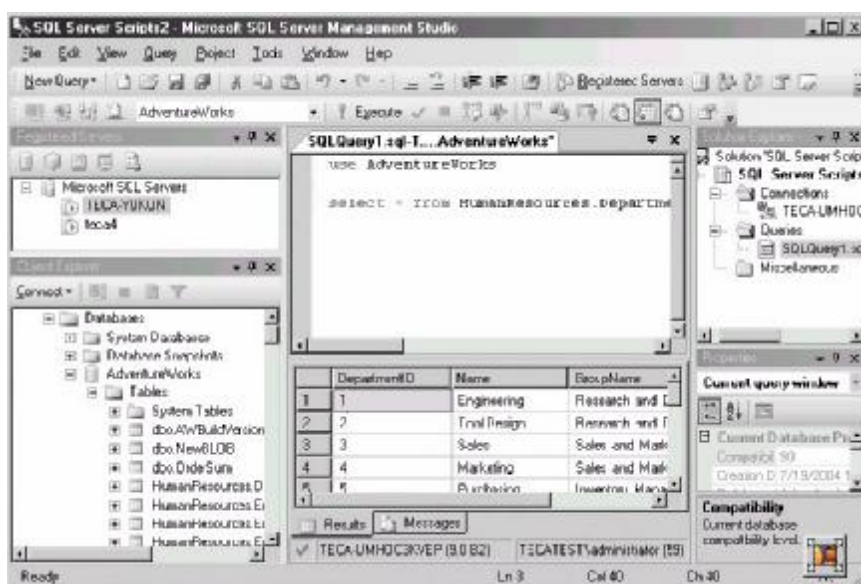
SQL Server Scripts2 - Microsoft SQL Server Management Studio

File Edit View Query Project Tools Window Help

New Query Registered Servers

AdventureWorks Execute

Registered Servers

Microsoft SQL Servers
TECA-YUKON
tecall

Object Explorer

Connect

Databases
System Databases
Database Snapshots
AdventureWorks
Tables
System Tables
dbo.AWBuildVersion
dbo.NewBLOB
dbo.DiscSum
HumanResources.D
HumanResources.E
HumanResources.E
HumanResources.E

SQLQuery1.sql-T....AdventureWorks*

use AdventureWorks

select * from HumanResources.Departme

| | DepartmentID | Name | GroupName |
|---|---|---|---|
| 1 | 1 | Engineering | Research and D |
| 2 | 2 | Tool Design | Research and D |
| 3 | 3 | Sales | Sales and Mark |
| 4 | 4 | Marketing | Sales and Mark |
| 5 | 5 | Purchasing | Inventory Mana |

Results Messages

TECA-UMHOC3KVEP (9.0 B2) TECATEST\administrator (59)

Solution Explorer

Solution 'SQL Server Scrip
SQL Server Scripts
Connections
TECA-UMHOC
Queries
SQLQuery1.sq
Miscellaneous

Properties

Current query window

Current Database Pr
Compatibil 90
Creation D 7/19/2004

Compatibility
Current database compatibility level.

Ready Ln 3 Col 40 Ch 40